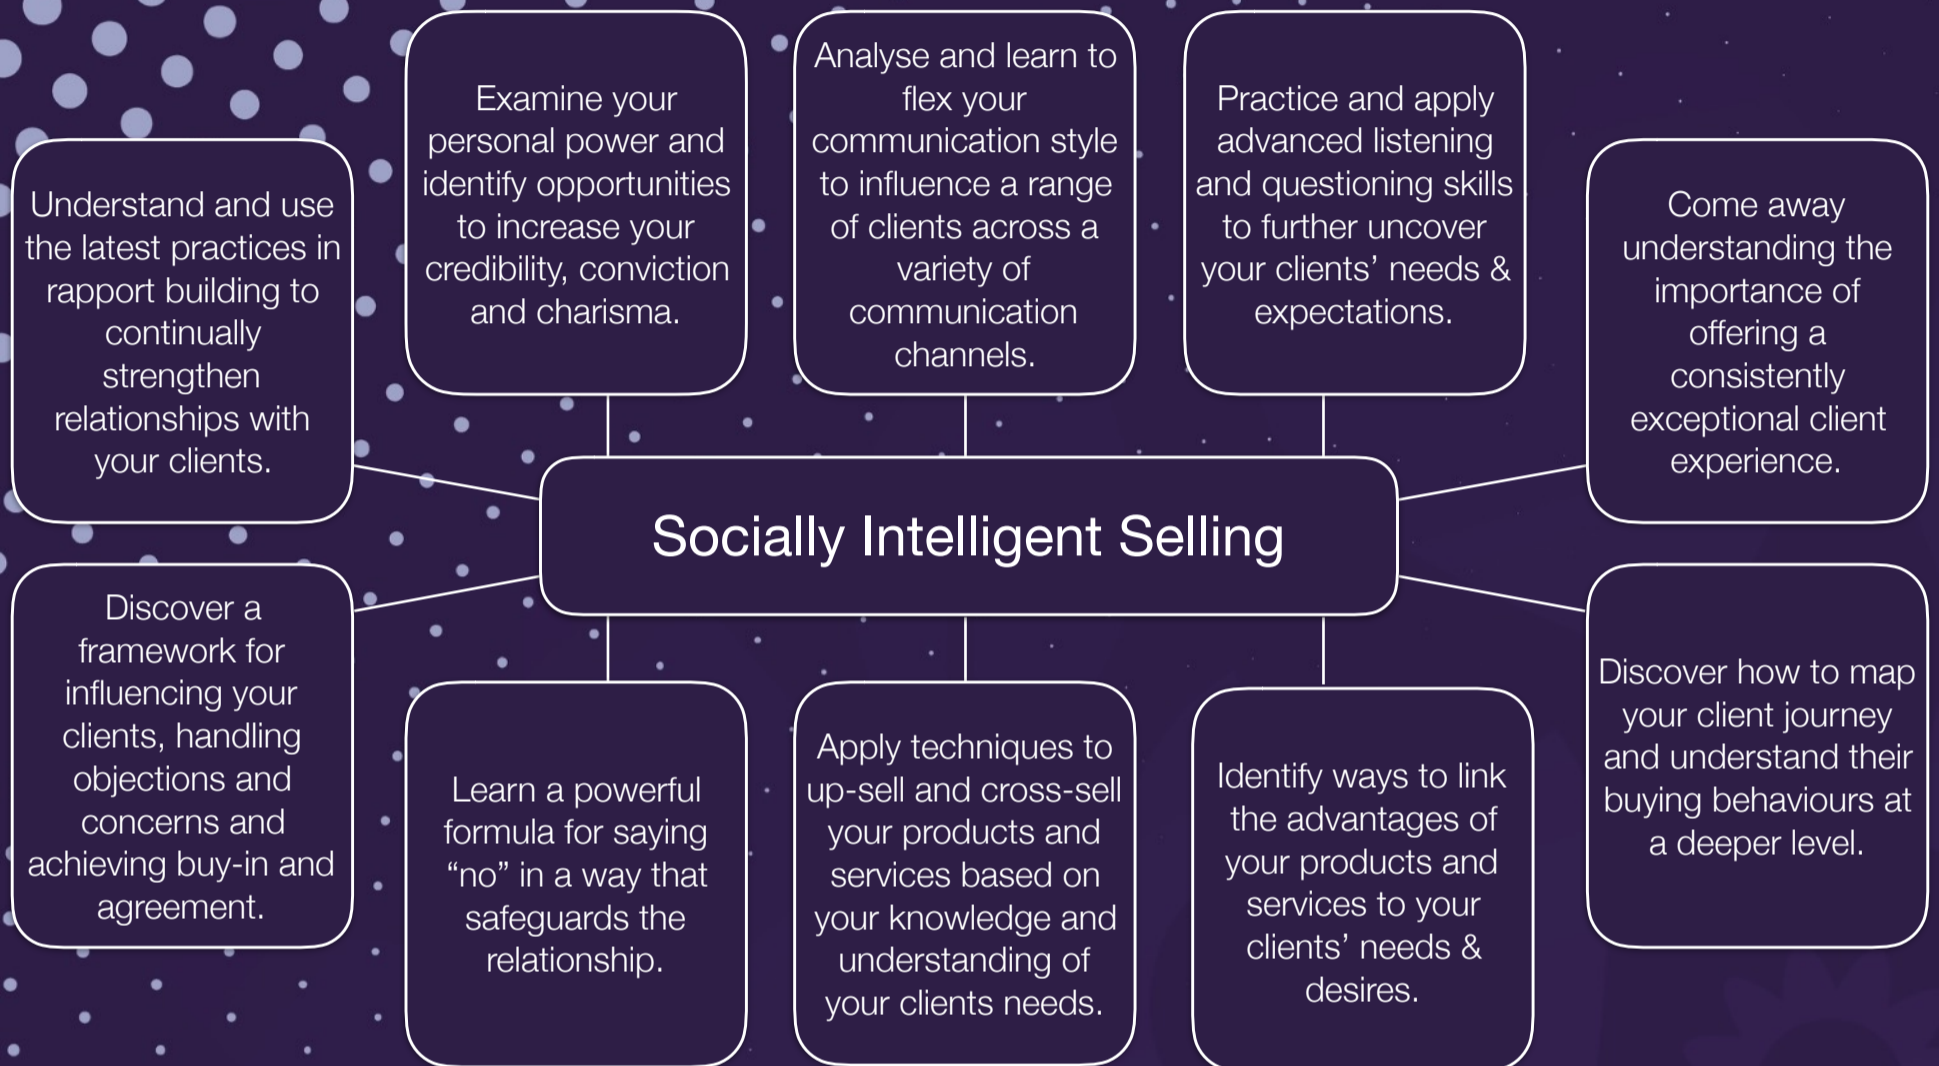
Understand and use the latest practices in rapport building to continually strengthen relationships with your clients.

Examine your personal power and identify opportunities to increase your credibility, conviction and charisma.

Analyse and learn to flex your communication style to influence a range of clients across a variety of communication channels.

Practice and apply advanced listening and questioning skills to further uncover your clients' needs & expectations.

Come away understanding the importance of offering a consistently exceptional client experience.

Socially Intelligent Selling

Discover a framework for influencing your clients, handling objections and concerns and achieving buy-in and agreement.

Learn a powerful formula for saying "no" in a way that safeguards the relationship.

Apply techniques to up-sell and cross-sell your products and services based on your knowledge and understanding of your clients needs.

Identify ways to link the advantages of your products and services to your clients' needs & desires.

Discover how to map your client journey and understand their buying behaviours at a deeper level.